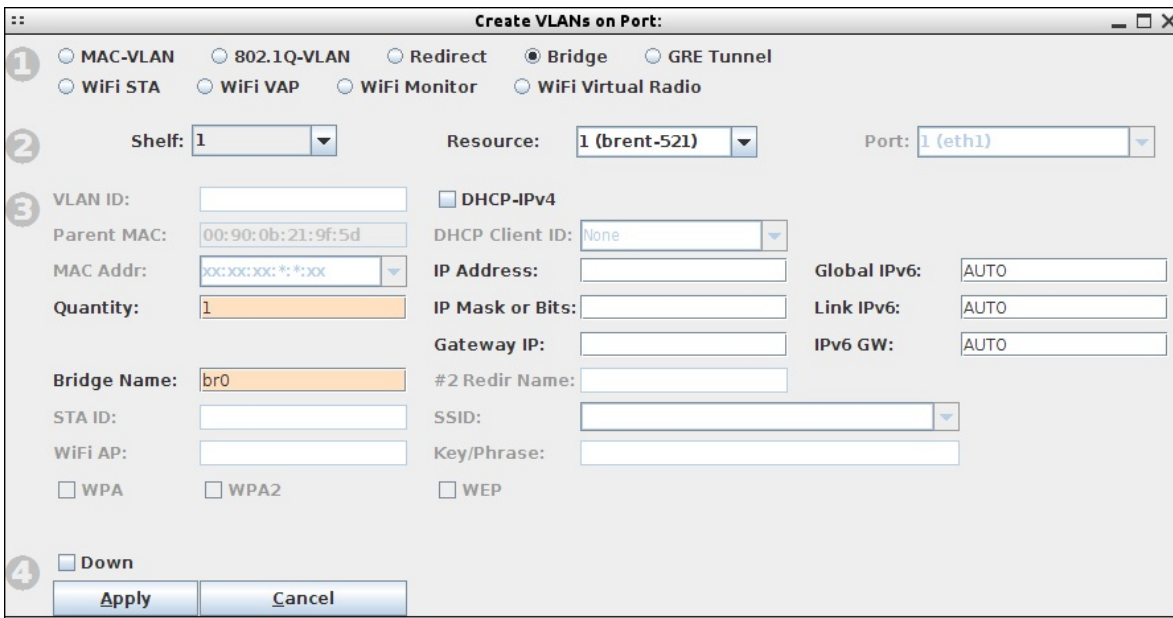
Create VLANs on Port:

1
MAC-VLAN
802.1Q-VLAN
Redirect
Bridge
GRE Tunnel
WiFi STA
WiFi VAP
WiFi Monitor
WiFi Virtual Radio

2
Shelf: 1
Resource: 1 (brent-521)
Port: 1 (eth1)

3
VLAN ID:
DHCP-IPv4
Parent MAC: 00:90:0b:21:9f:5d
DHCP Client ID: None
MAC Addr: xx:xx:xx:*:*:xx
IP Address:
Global IPv6: AUTO
Quantity: 1
IP Mask or Bits:
Link IPv6: AUTO
Gateway IP:
IPv6 GW: AUTO
Bridge Name: br0
#2 Redir Name:
STA ID:
SSID:
WiFi AP:
Key/Phrase:
WPA
WPA2
WEP

4
Down
Apply
Cancel